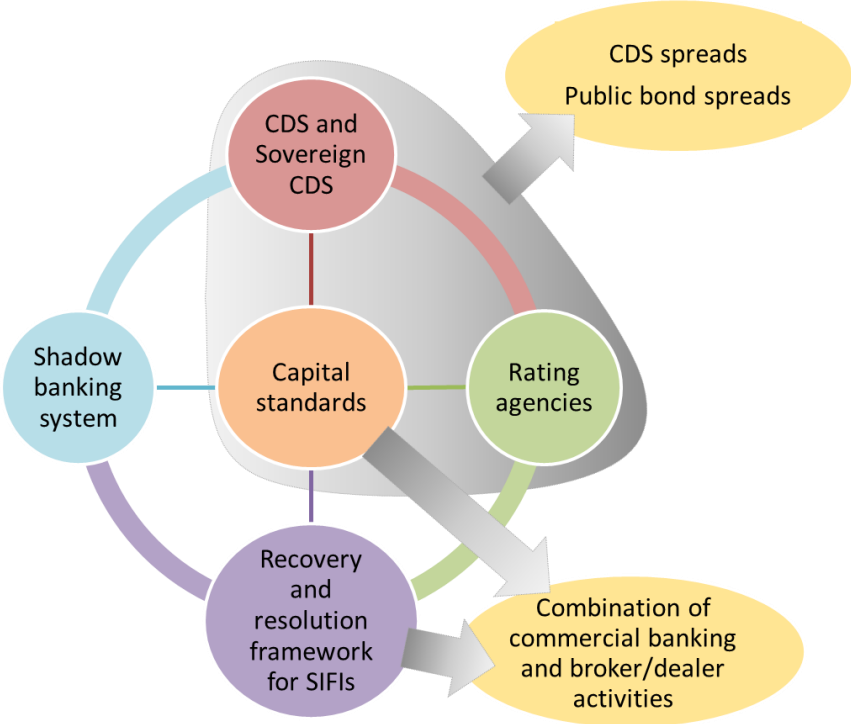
CDS spreads
Public bond spreads

CDS and Sovereign CDS

Shadow banking system

Capital standards

Rating agencies

Recovery and resolution framework for SIFIs

Combination of commercial banking and broker/dealer activities